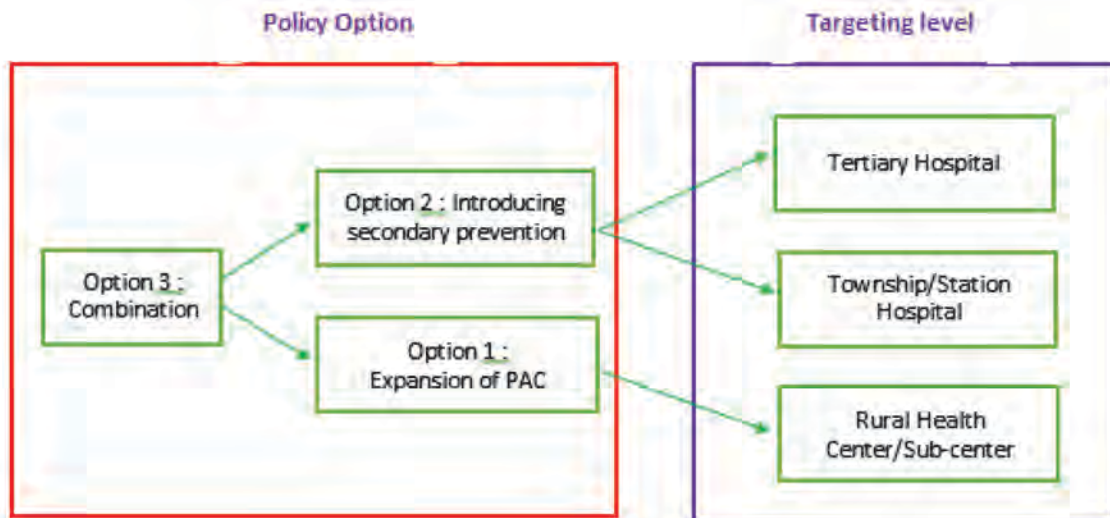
Policy Option

Targeting level

Option 3 : Combination

Option 2 : Introducing secondary prevention

Option 1 : Expansion of PAC

Tertiary Hospital

Township/Station Hospital

Rural Health Center/Sub-center